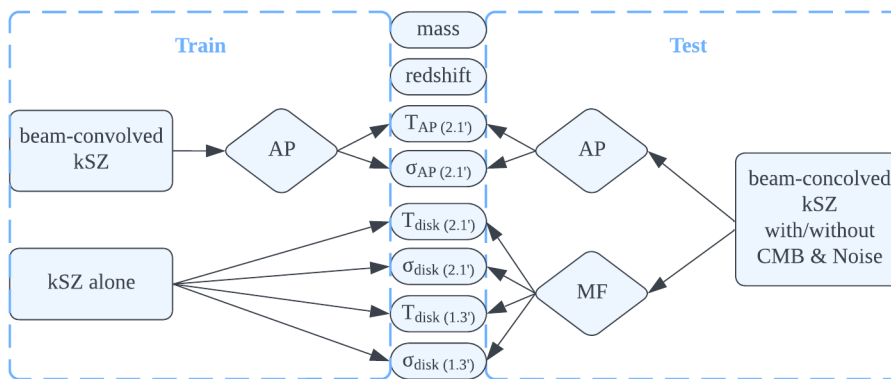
Train

Test

mass

redshift

beam-convolved kSZ

AP

$T_{AP\ (2.1')}$

$\sigma_{AP\ (2.1')}$

AP

beam-concolved kSZ with/without CMB & Noise

kSZ alone

$T_{disk\ (2.1')}$

$\sigma_{disk\ (2.1')}$

$T_{disk\ (1.3')}$

$\sigma_{disk\ (1.3')}$

MF